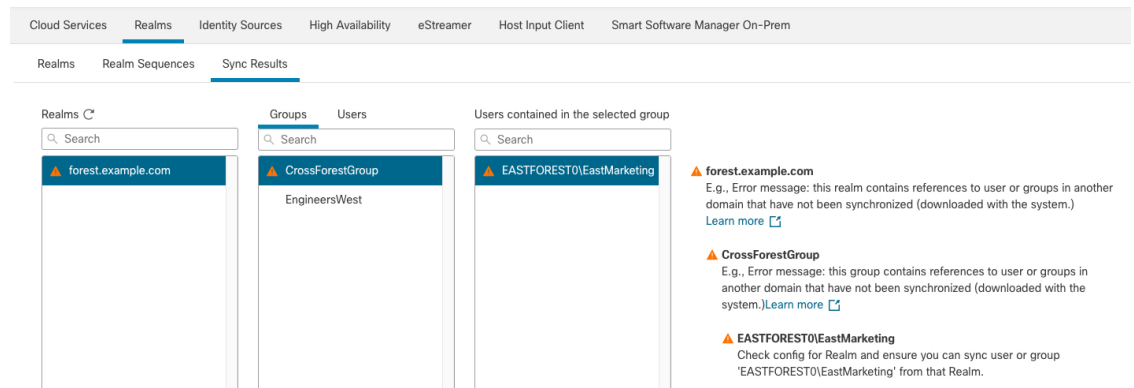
Cloud Services Realms Identity Sources High Availability eStreamer Host Input Client Smart Software Manager On-Prem

Realms Realm Sequences Sync Results

Realms

Search

forest.example.com

Groups Users

Search

CrossForestGroup

EngineersWest

Users contained in the selected group

Search

EASTFOREST0\EastMarketing

forest.example.com
E.g., Error message: this realm contains references to user or groups in another domain that have not been synchronized (downloaded with the system.)
Learn more

CrossForestGroup
E.g., Error message: this group contains references to user or groups in another domain that have not been synchronized (downloaded with the system.)Learn more

EASTFOREST0\EastMarketing
Check config for Realm and ensure you can sync user or group 'EASTFOREST0\EastMarketing' from that Realm.